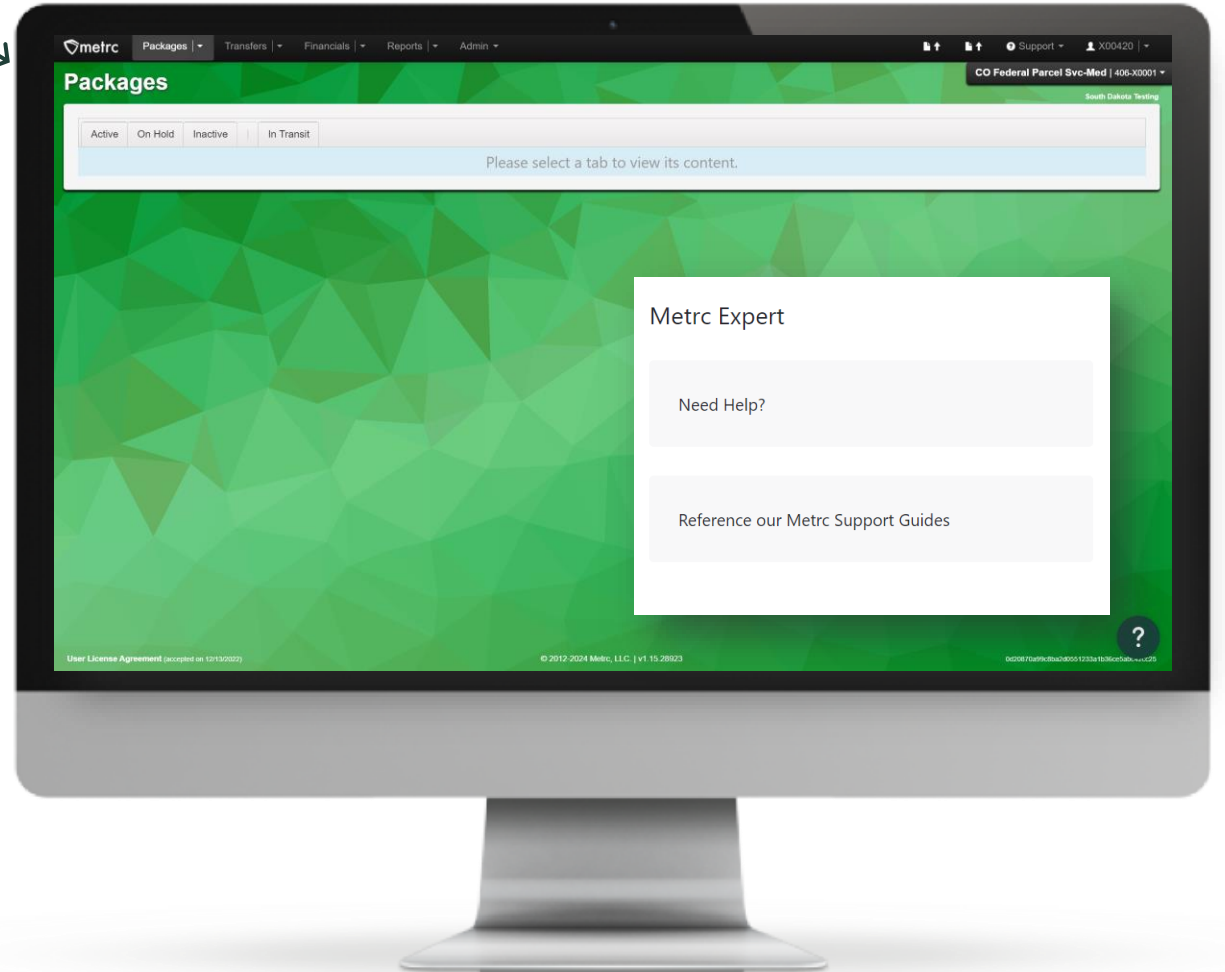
metrc Packages | Transfers | Financials | Reports | Admin

Support X00420 |

CO Federal Parcel Svc-Med | 406-X0001

South Dakota Testing

Packages

Active On Hold Inactive In Transit

Please select a tab to view its content.

Metrc Expert

Need Help?

Reference our Metrc Support Guides

?

User License Agreement (accepted on 12/13/2022)

© 2012-2024 Metrc, LLC. | v1.15.28923

0d20870a99c8ba2d0551233a1b36ce5ab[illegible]25